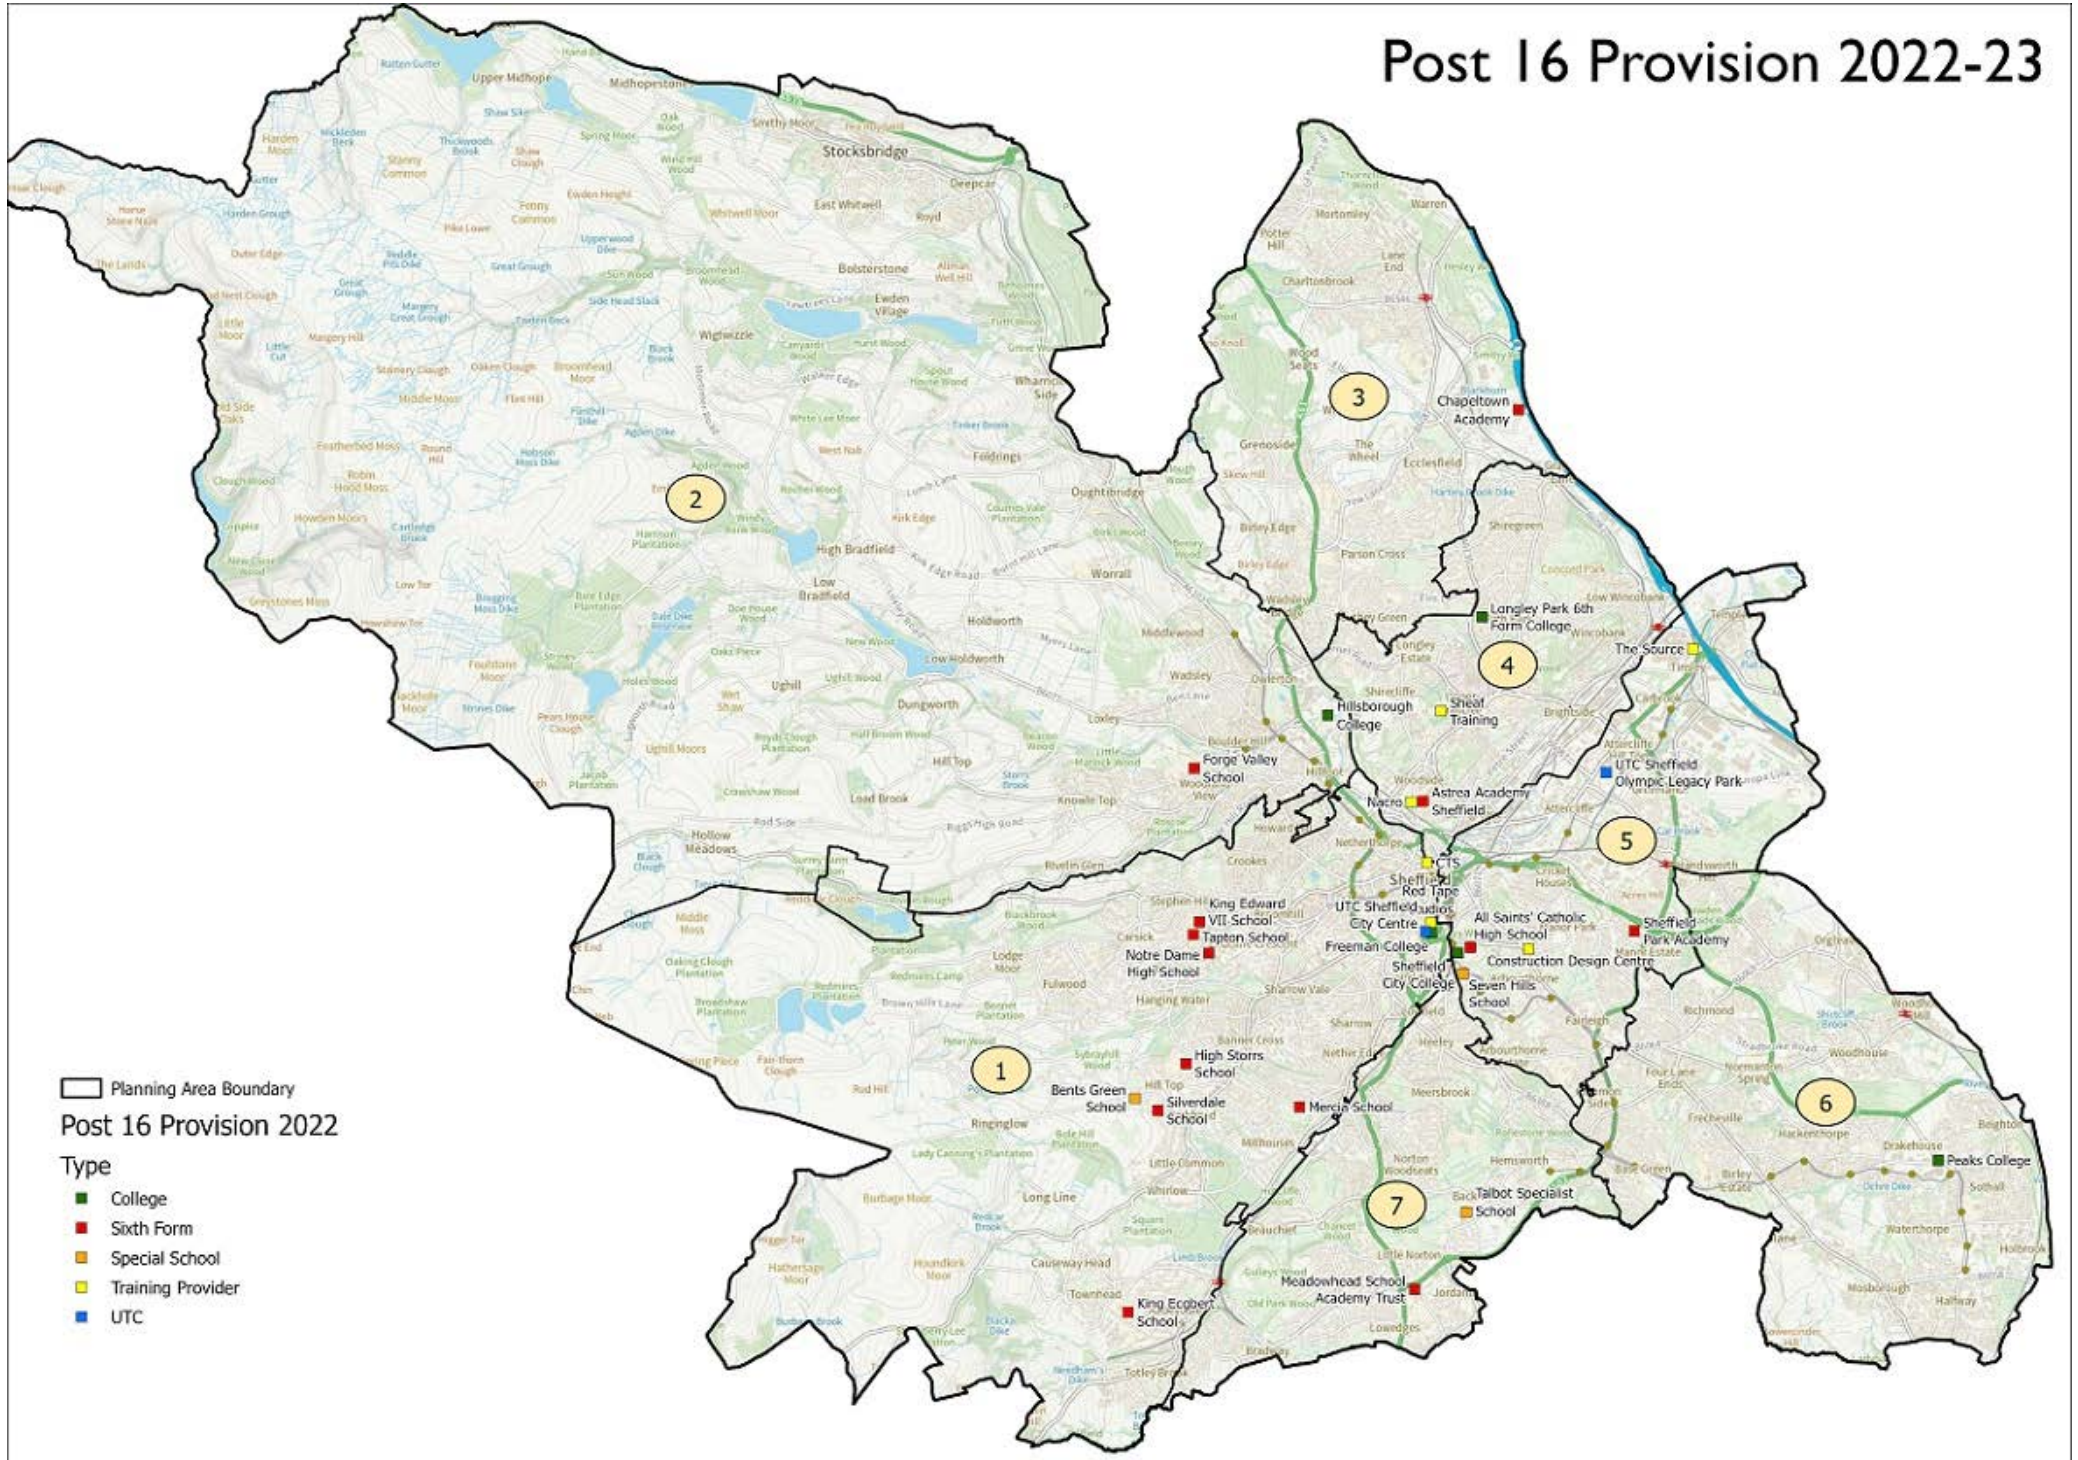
Post 16 Provision 2022-23

Stocksbridge

3

Chapeltown Academy

2

Longley Park 6th Form College

The Source

4

Hillsborough College

Sheaf Training

Forge Valley School

UTC Sheffield Olympic Legacy Park

Nacro

Astrea Academy Sheffield

5

CTS

Sheffield Red Tape Studios

UTC Sheffield City Centre

King Edward VII School

Tapton School

Notre Dame High School

All Saints' Catholic High School

Sheffield Park Academy

Freeman College

Construction Design Centre

Sheffield City College

Seven Hills School

1

High Storrs School

Bents Green School

Silverdale School

Mercia School

6

Peaks College

7

Talbot Specialist School

Meadowhead School Academy Trust

King Ecgbert School

Planning Area Boundary

Post 16 Provision 2022

Type

College

Sixth Form

Special School

Training Provider

UTC